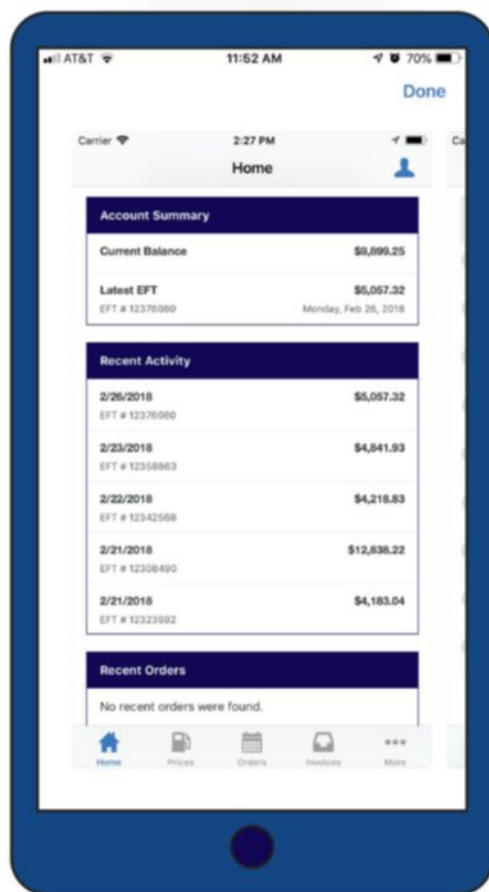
AT&T 11:52 AM 70%

Done

Carrier 2:27 PM

Home

Account Summary

Current Balance $9,899.25

Latest EFT $5,057.32
EFT # 12376080 Monday, Feb 26, 2018

Recent Activity

2/26/2018 $5,057.32
EFT # 12376080

2/23/2018 $4,841.93
EFT # 12358863

2/22/2018 $4,218.83
EFT # 12342568

2/21/2018 $12,838.22
EFT # 12308490

2/21/2018 $4,183.04
EFT # 12323592

Recent Orders

No recent orders were found.

Home Prices Orders Invoices More